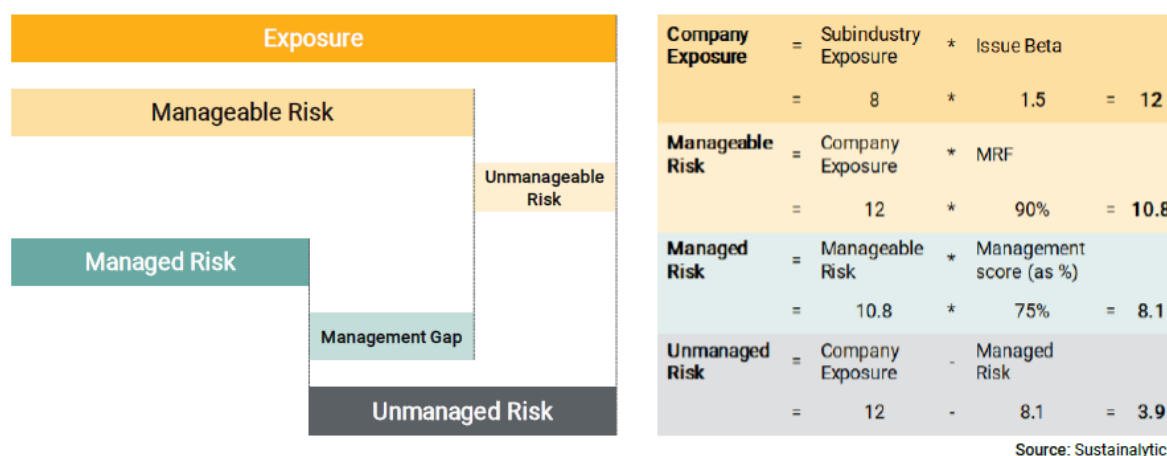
Exposure

Manageable Risk

Unmanageable Risk

Managed Risk

Management Gap

Unmanaged Risk

| | | | | | | |
|---|---|---|---|---|---|---|
| Company Exposure | = | Subindustry Exposure | * | Issue Beta | | |
| | = | 8 | * | 1.5 | = | 12 |
| Manageable Risk | = | Company Exposure | * | MRF | | |
| | = | 12 | * | 90% | = | 10.8 |
| Managed Risk | = | Manageable Risk | * | Management score (as %) | | |
| | = | 10.8 | * | 75% | = | 8.1 |
| Unmanaged Risk | = | Company Exposure | - | Managed Risk | | |
| | = | 12 | - | 8.1 | = | 3.9 |

Source: Sustainalytic